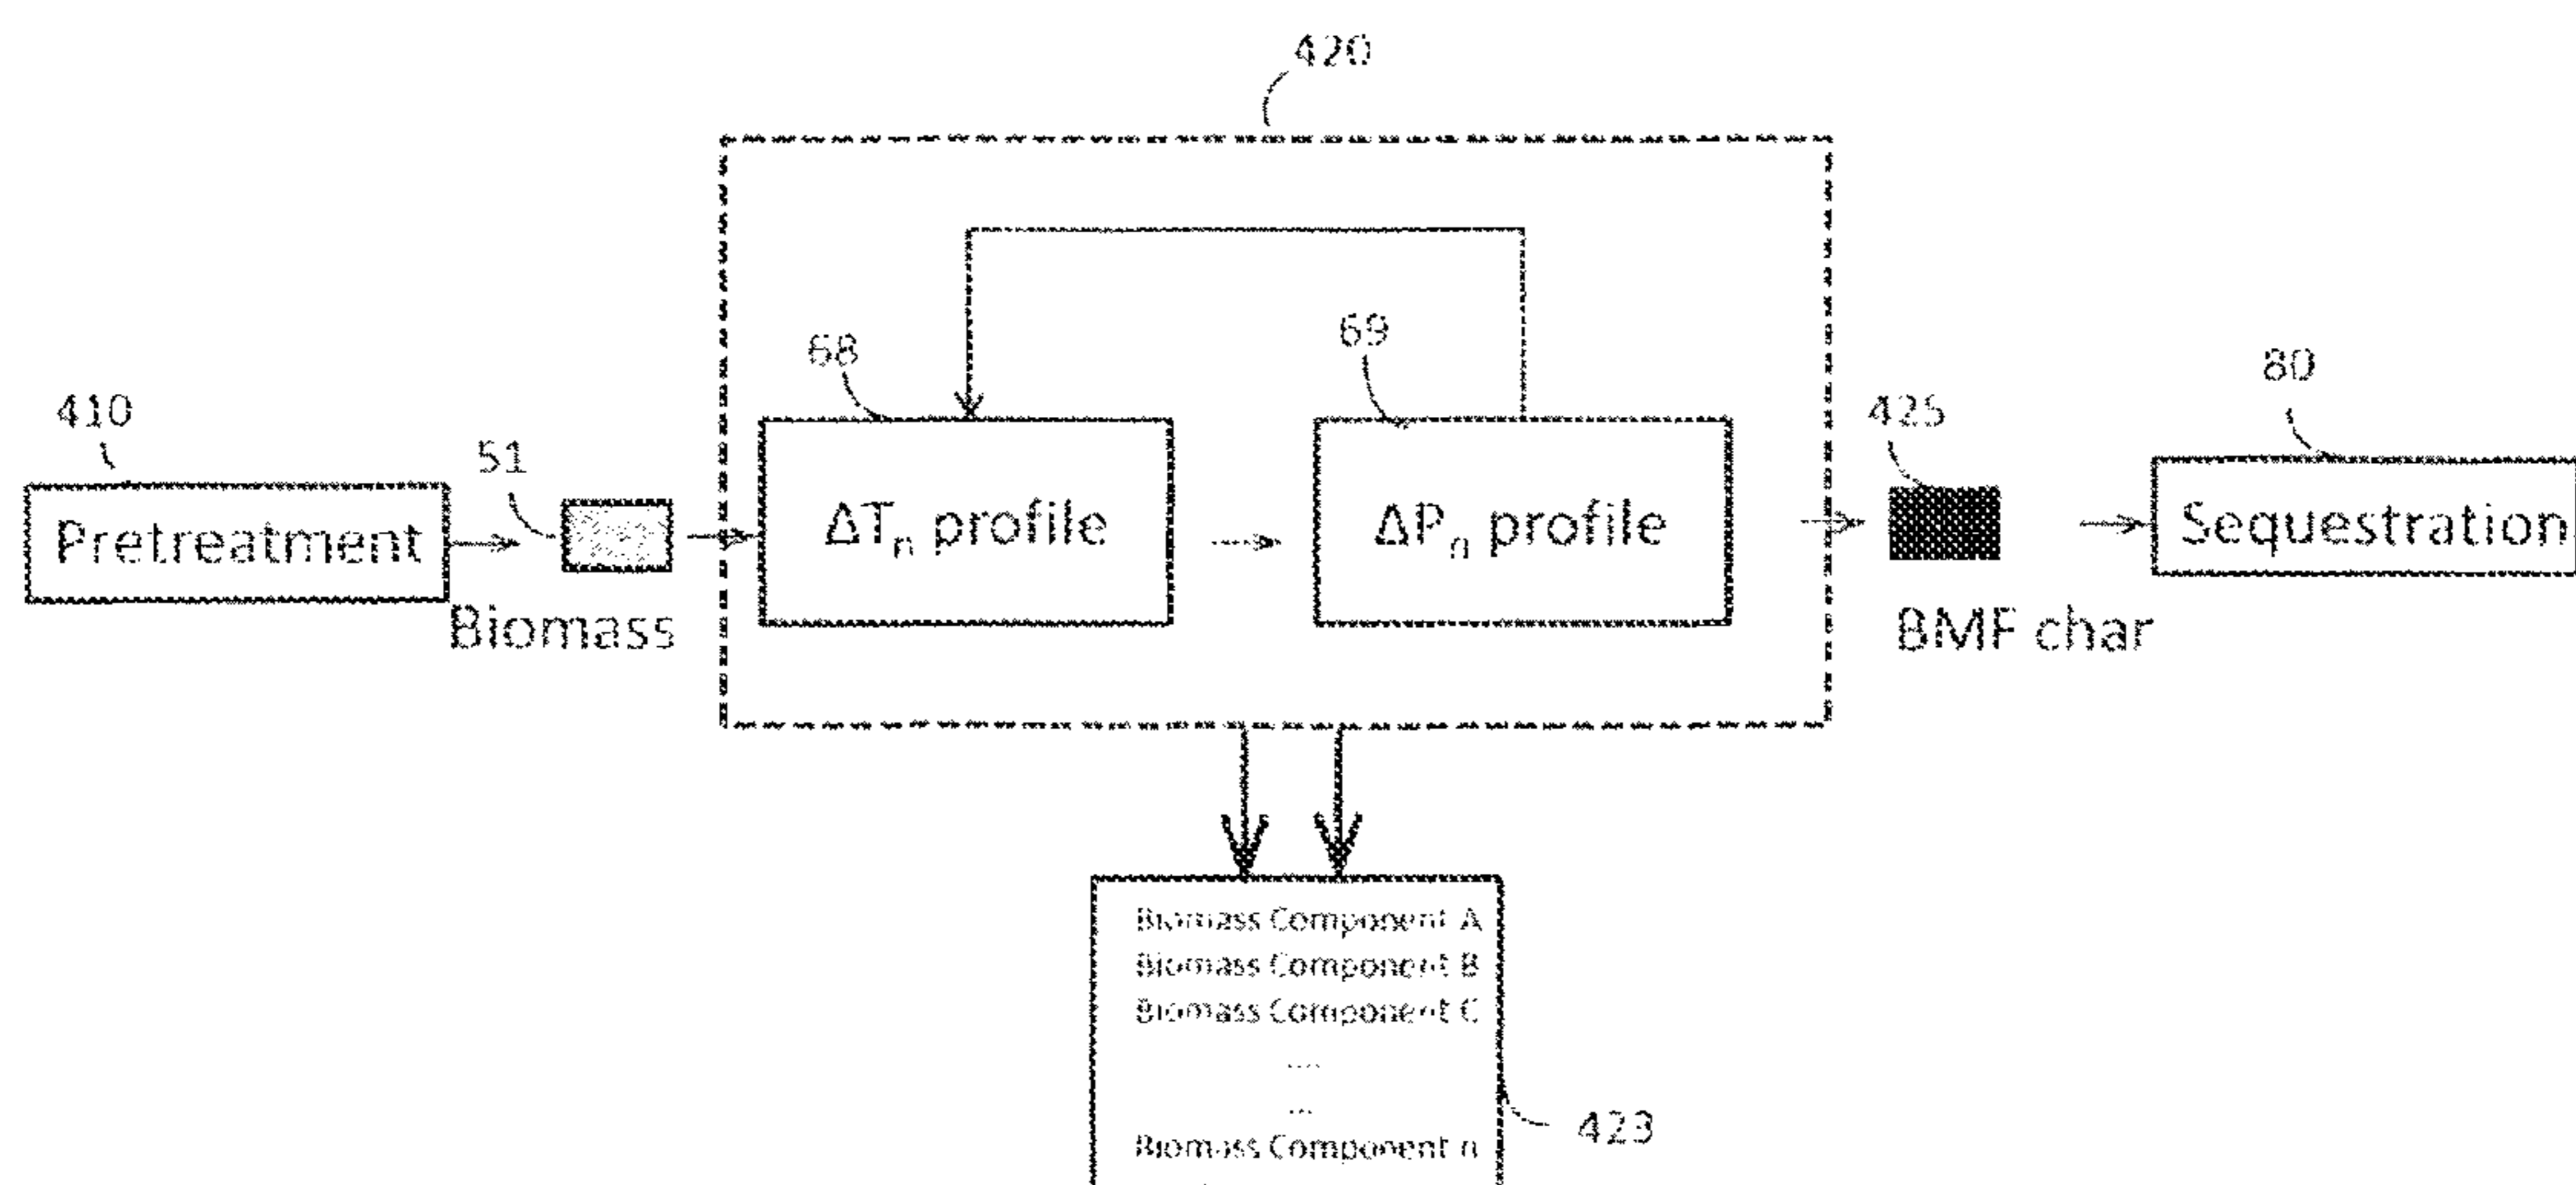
420

410

Pretreatment

51

Biomass

68

$\Delta T_n$ profile

69

$\Delta P_n$ profile

425

BMF char

80

Sequestration

Biomass Component A
Biomass Component B
Biomass Component C
...
...
Biomass Component n

423